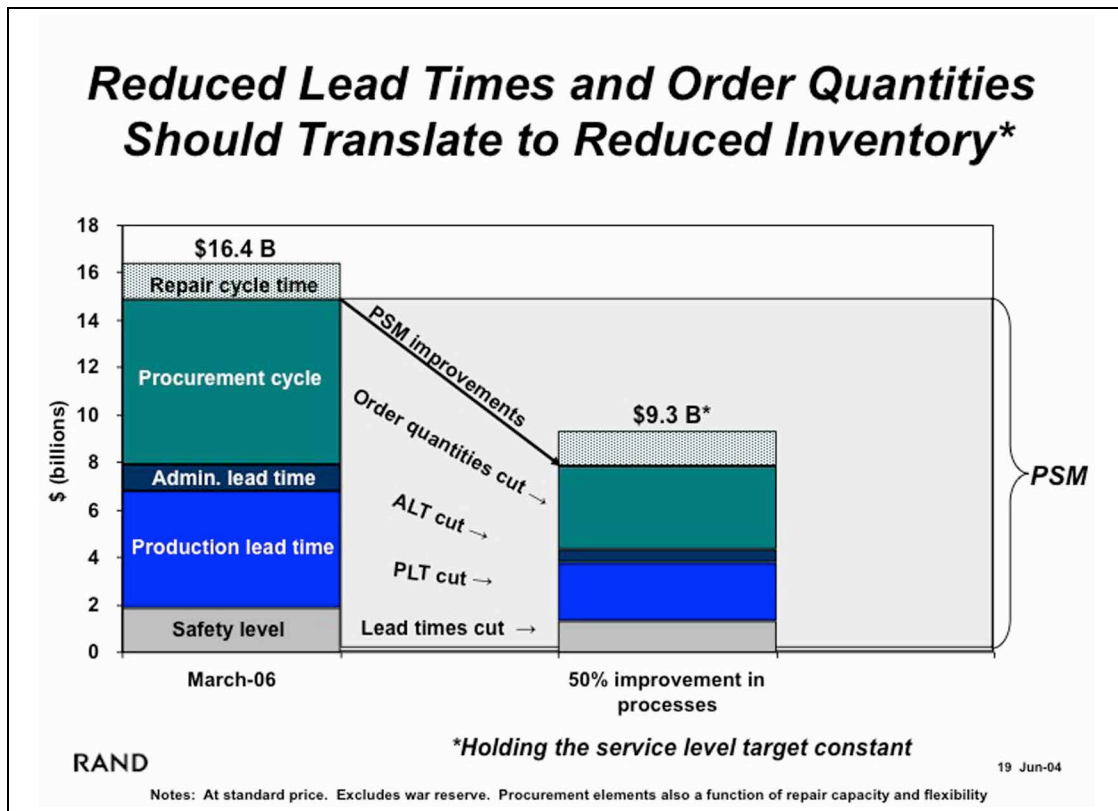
Reduced Lead Times and Order Quantities Should Translate to Reduced Inventory*

18
16
14
12
10
8
6
4
2
0

$ (billions)

$16.4 B

Repair cycle time

Procurement cycle

Admin. lead time

Production lead time

Safety level

PSM improvements

Order quantities cut →

ALT cut →

PLT cut →

Lead times cut →

$9.3 B*

PSM

March-06

50% improvement in processes

RAND

*Holding the service level target constant

19 Jun-04

Notes: At standard price. Excludes war reserve. Procurement elements also a function of repair capacity and flexibility